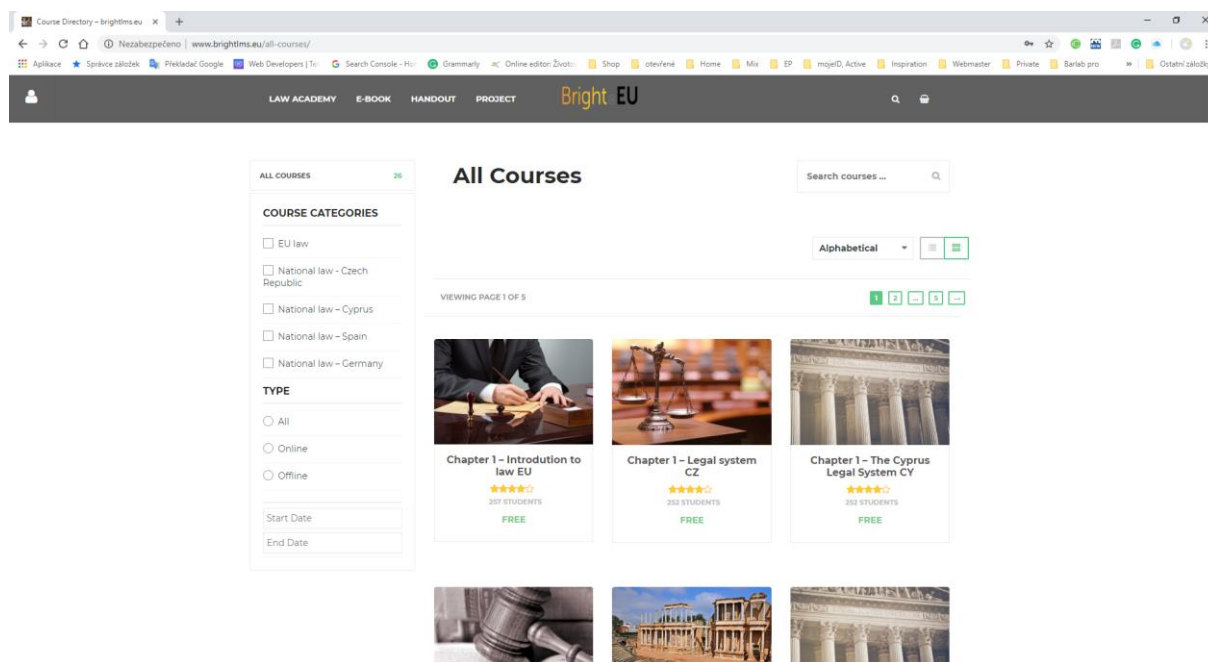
Course Directory – brightlms.eu ×

Nezabezpečeno | www.brightlms.eu/all-courses/

Aplikace Správce záložek Překladač Google Web Developers | Te Search Console - Ho Grammarly Online editor: Životo Shop otevřené Home Mix EP mojeID, Active Inspiration Webmaster Private Barlab pro » Ostatní záložky

LAW ACADEMY E-BOOK HANDOUT PROJECT Bright EU

ALL COURSES 26

COURSE CATEGORIES

EU law

National law - Czech Republic

National law – Cyprus

National law – Spain

National law – Germany

TYPE

All

Online

Offline

Start Date

End Date

All Courses

Search courses ...

Alphabetical

VIEWING PAGE 1 OF 5

1 2 ... 5 →

Chapter 1 – Introdution to law EU
237 STUDENTS
FREE

Chapter 1 – Legal system CZ
252 STUDENTS
FREE

Chapter 1 – The Cyprus Legal System CY
252 STUDENTS
FREE